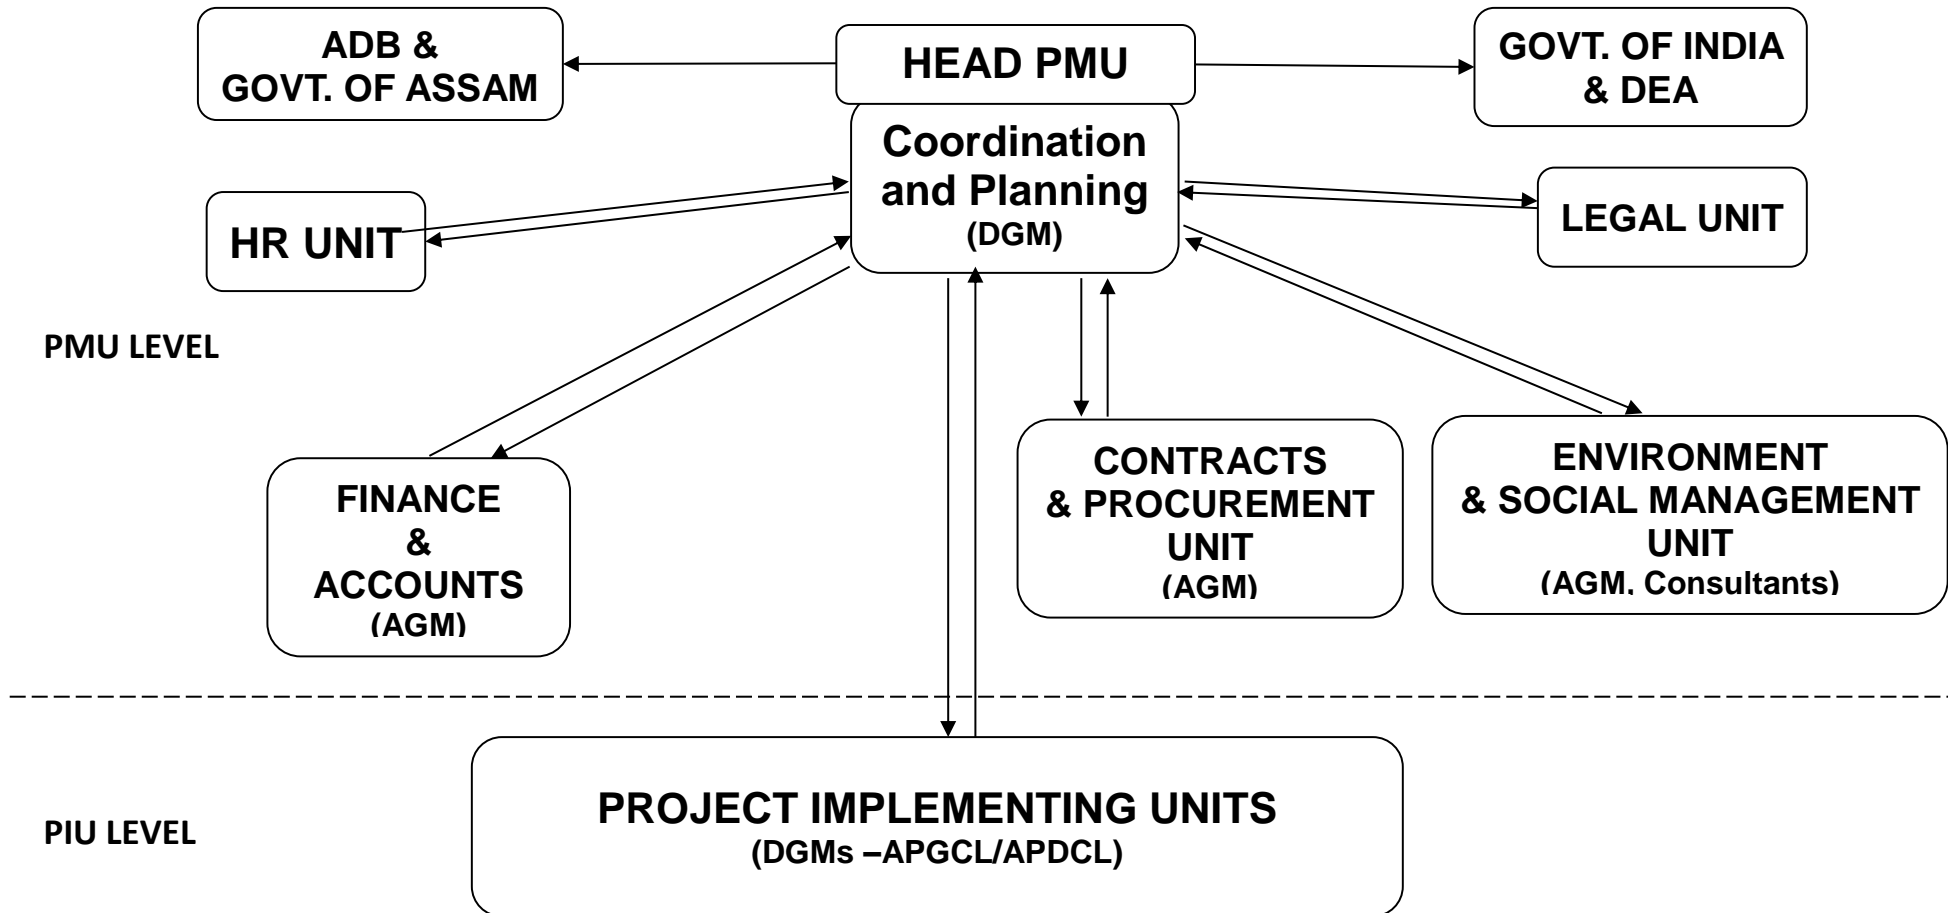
ADB & GOVT. OF ASSAM

HEAD PMU

GOVT. OF INDIA & DEA

Coordination and Planning
(DGM)

HR UNIT

LEGAL UNIT

PMU LEVEL

FINANCE & ACCOUNTS
(AGM)

CONTRACTS & PROCUREMENT UNIT
(AGM)

ENVIRONMENT & SOCIAL MANAGEMENT UNIT
(AGM, Consultants)

PIU LEVEL

PROJECT IMPLEMENTING UNITS
(DGMs –APGCL/APDCL)